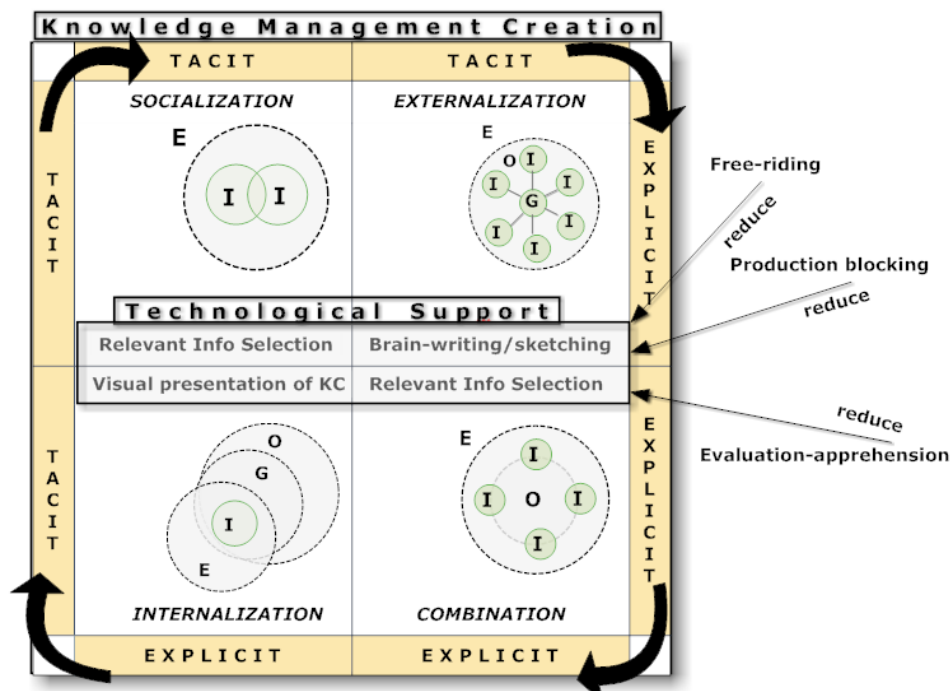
Knowledge Management Creation

TACIT

TACIT

TACIT

EXPLICIT

SOCIALIZATION

E

I I

EXTERNALIZATION

E

O I

I I

G

I I

I I

Free-riding

reduce

Production blocking

reduce

Technological Support

| Relevant Info Selection | Brain-writing/sketching |
|---|---|
| Visual presentation of KC | Relevant Info Selection |

reduce

Evaluation-apprehension

TACIT

EXPLICIT

O

G

I

E

E

I

I O I

I

INTERNALIZATION

COMBINATION

EXPLICIT

EXPLICIT